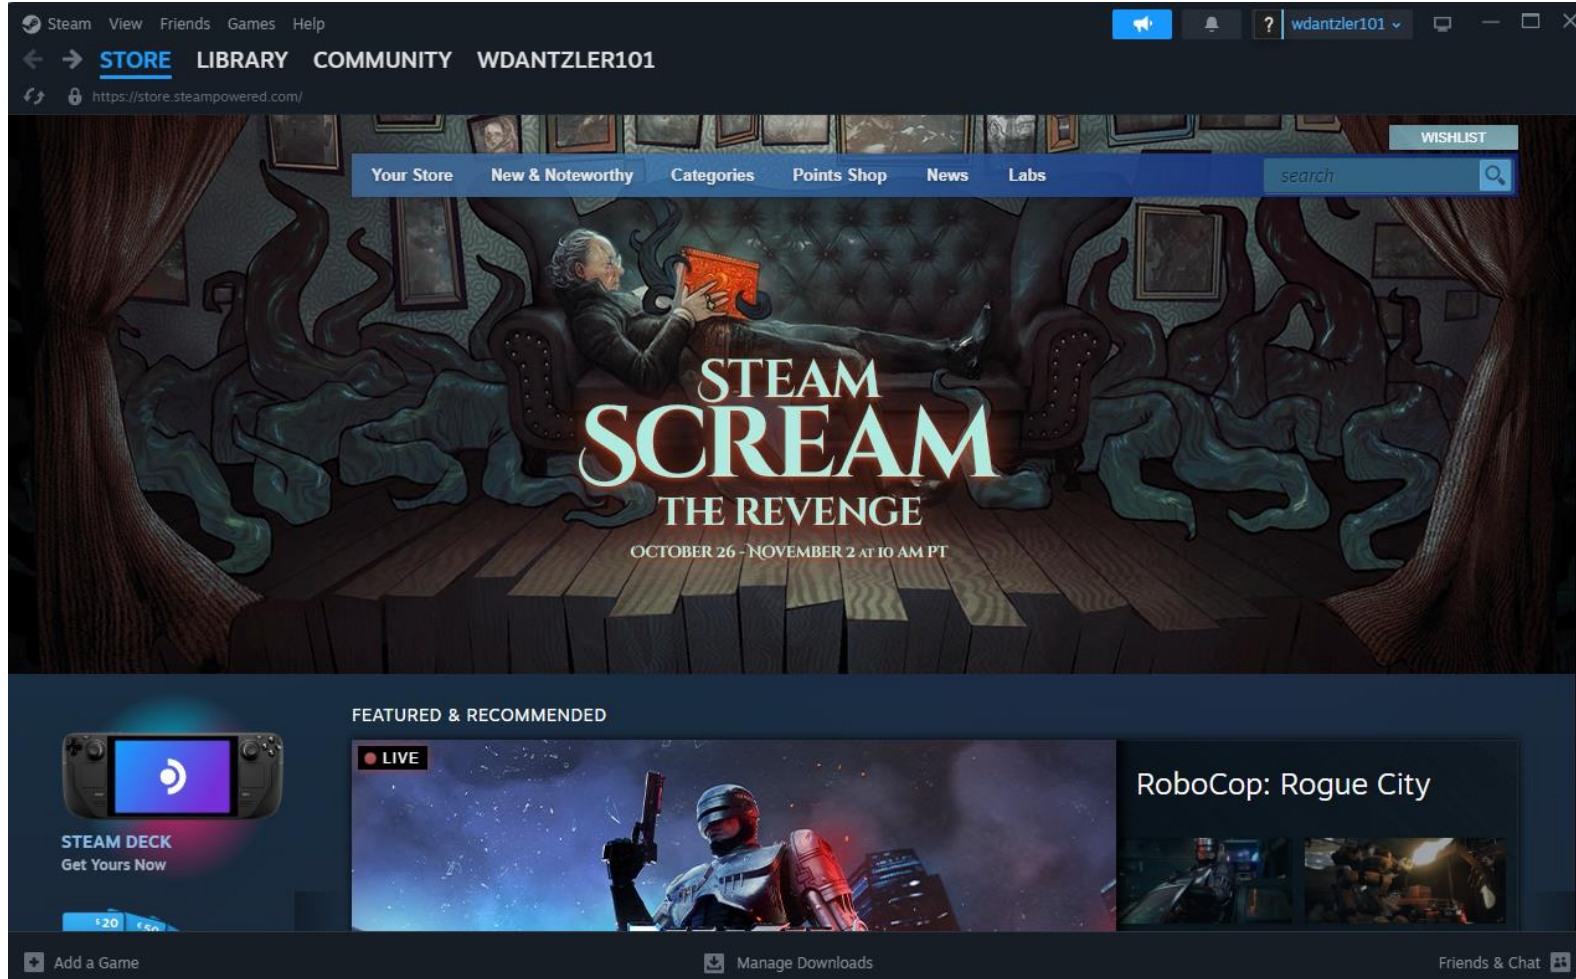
Steam View Friends Games Help

? wdantzler101

STORE LIBRARY COMMUNITY WDANTZLER101

https://store.steampowered.com/

WISHLIST

Your Store New & Noteworthy Categories Points Shop News Labs

search

STEAM SCREAM THE REVENGE

OCTOBER 26 - NOVEMBER 2 AT 10 AM PT

FEATURED & RECOMMENDED

LIVE

RoboCop: Rogue City

STEAM DECK
Get Yours Now

$20 $50

Add a Game

Manage Downloads

Friends & Chat